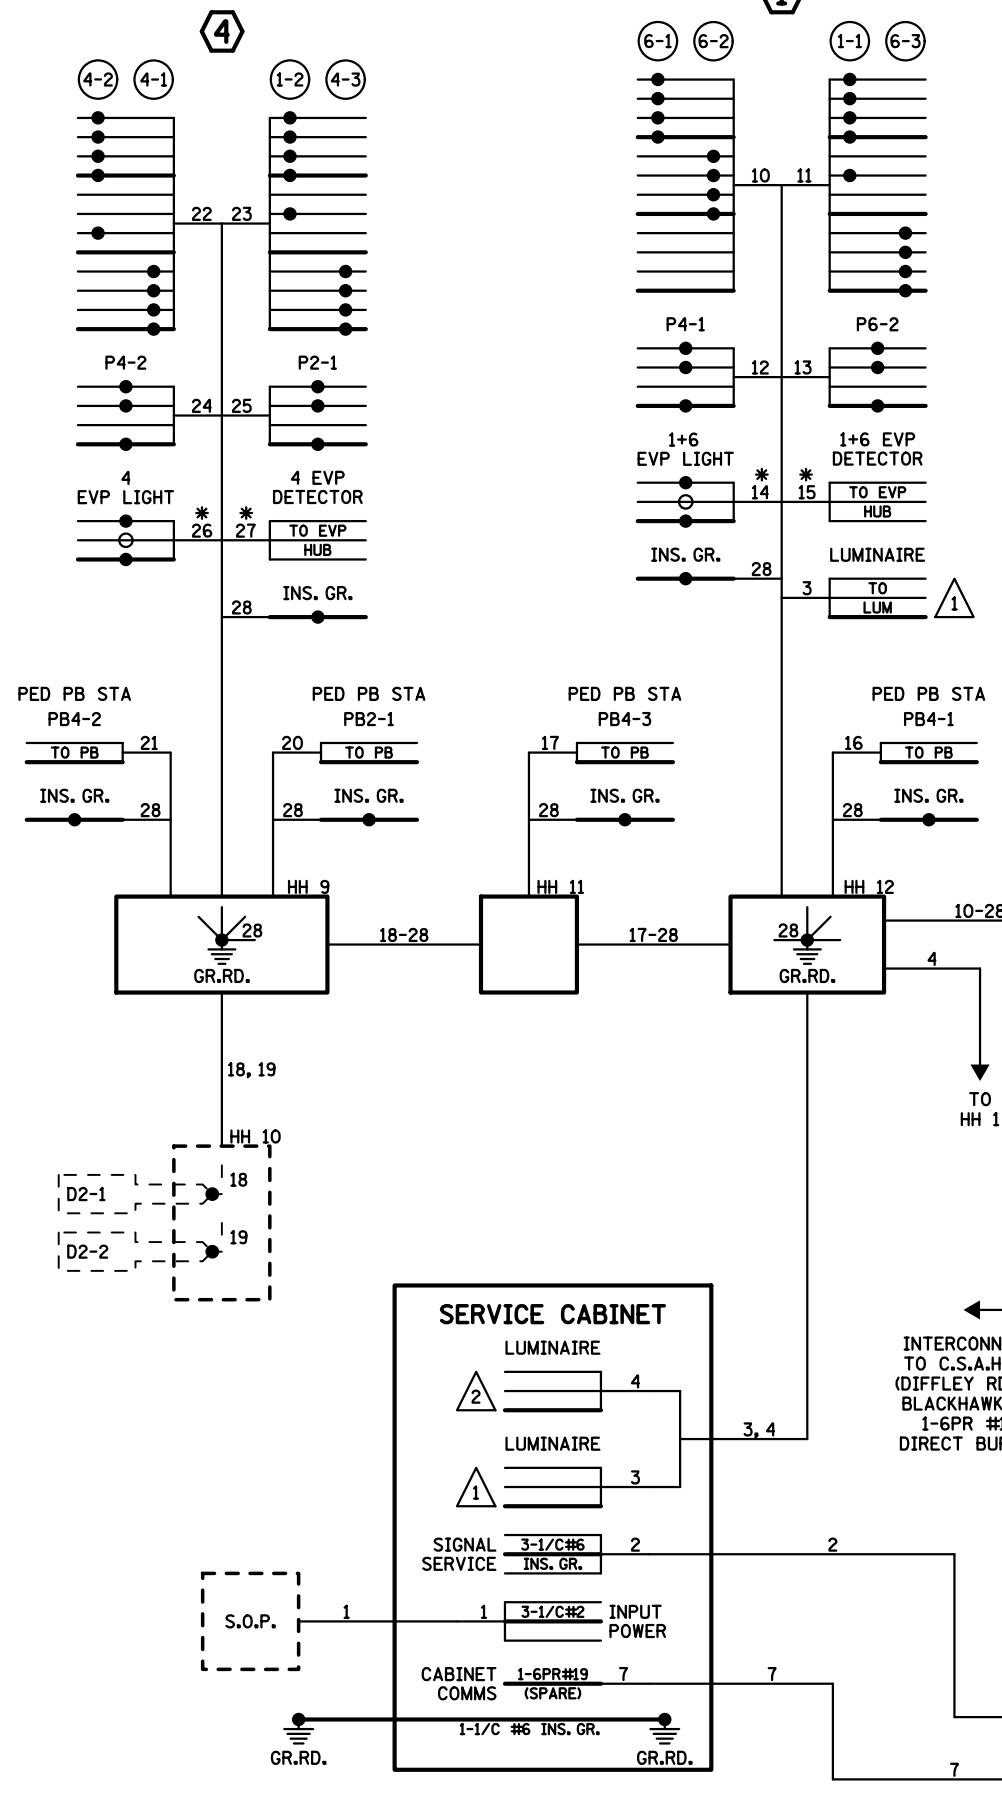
4

4-2 4-1 1-2 4-3

22 23

P4-2 P2-1

24 25

4 EVP LIGHT

4 EVP DETECTOR

* 26 * 27

TO EVP HUB

28 INS. GR.

6-1 6-2 1-1 6-3

10 11

P4-1 P6-2

12 13

1+6 EVP LIGHT

1+6 EVP DETECTOR

* 14 * 15

TO EVP HUB

INS. GR. 28

LUMINAIRE

3 TO LUM 1

PED PB STA PB4-2

TO PB 21

INS. GR. 28

PED PB STA PB2-1

20 TO PB

28 INS. GR.

PED PB STA PB4-3

17 TO PB

28 INS. GR.

PED PB STA PB4-1

16 TO PB

28 INS. GR.

HH 9

28 GR.RD.

18-28

HH 11

17-28

HH 12

28 GR.RD.

10-28

4

TO HH 1

18, 19

HH 10

D2-1 18

D2-2 19

SERVICE CABINET

LUMINAIRE

2 4

LUMINAIRE

1 3

3, 4

INTERCONN TO C.S.A.H (DIFFLEY R BLACKHAWK 1-6PR # DIRECT BU

SIGNAL SERVICE 3-1/C#6 INS. GR. 2

2

S.O.P. 1

1 3-1/C#2 INPUT POWER

CABINET COMMS 1-6PR#19 (SPARE) 7

7

1-1/C #6 INS. GR.

GR.RD. GR.RD.

7